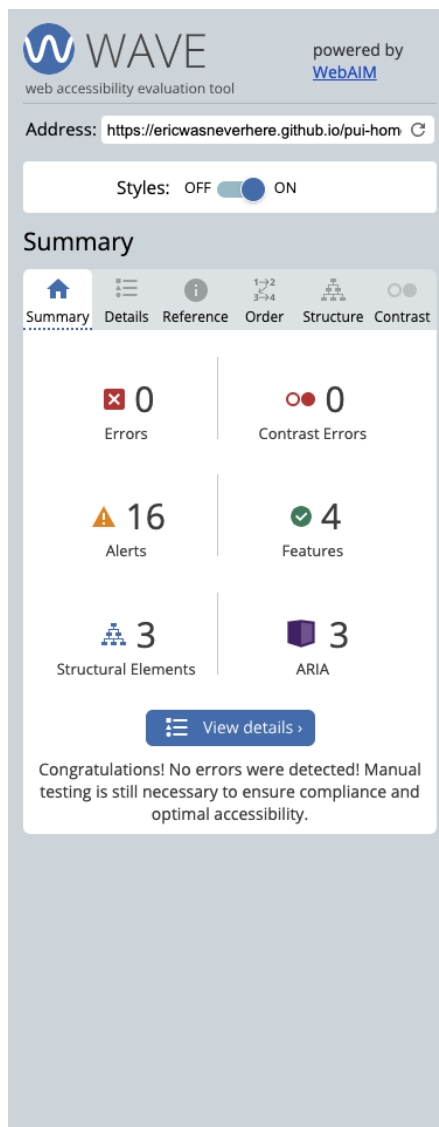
WAVE
web accessibility evaluation tool

powered by WebAIM

Address: https://ericwasneverhere.github.io/pui-hom

Styles: OFF ON

Summary

Summary Details Reference Order Structure Contrast

0
Errors

0
Contrast Errors

16
Alerts

4
Features

3
Structural Elements

3
ARIA

View details ›

Congratulations! No errors were detected! Manual testing is still necessary to ensure compliance and optimal accessibility.